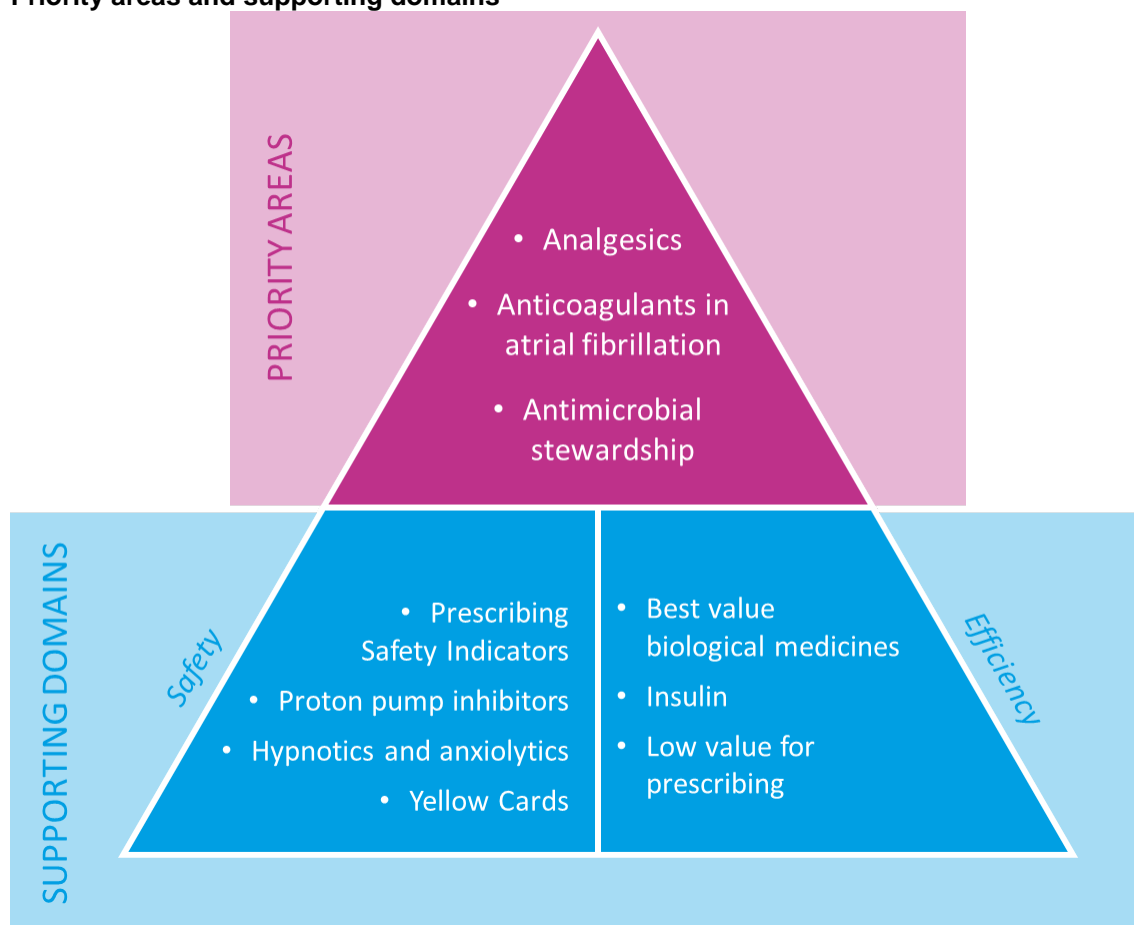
Priority areas and supporting domains

PRIORITY AREAS

• Analgesics
• Anticoagulants in atrial fibrillation
• Antimicrobial stewardship

SUPPORTING DOMAINS

Safety

• Prescribing Safety Indicators
• Proton pump inhibitors
• Hypnotics and anxiolytics
• Yellow Cards

• Best value biological medicines
• Insulin
• Low value for prescribing

Efficiency